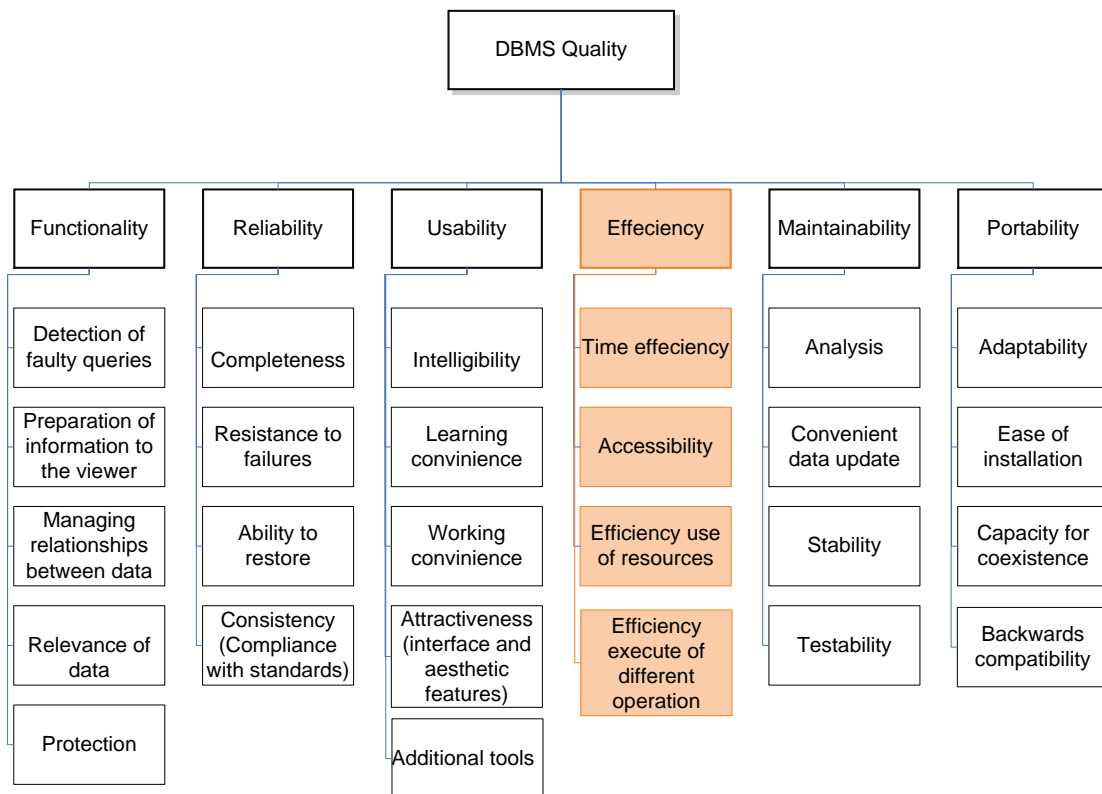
DBMS Quality

Functionality

Detection of faulty queries

Preparation of information to the viewer

Managing relationships between data

Relevance of data

Protection

Reliability

Completeness

Resistance to failures

Ability to restore

Consistency (Compliance with standards)

Usability

Intelligibility

Learning convinience

Working convinience

Attractiveness (interface and aesthetic features)

Additional tools

Effeciency

Time effeciency

Accessibility

Efficiency use of resources

Efficiency execute of different operation

Maintainability

Analysis

Convenient data update

Stability

Testability

Portability

Adaptability

Ease of installation

Capacity for coexistence

Backwards compatibility